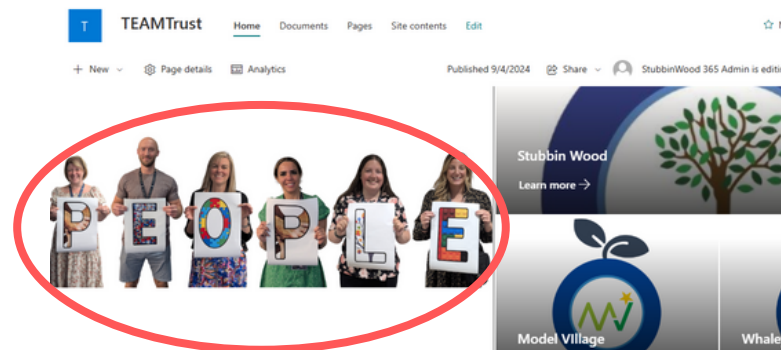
T TEAMTrust Home Documents Pages Site contents Edit

+ New Page details Analytics Published 9/4/2024 Share StubbinWood 365 Admin is editi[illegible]

P E O P L E

Stubbin Wood

Learn more →

Model Village

Whale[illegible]